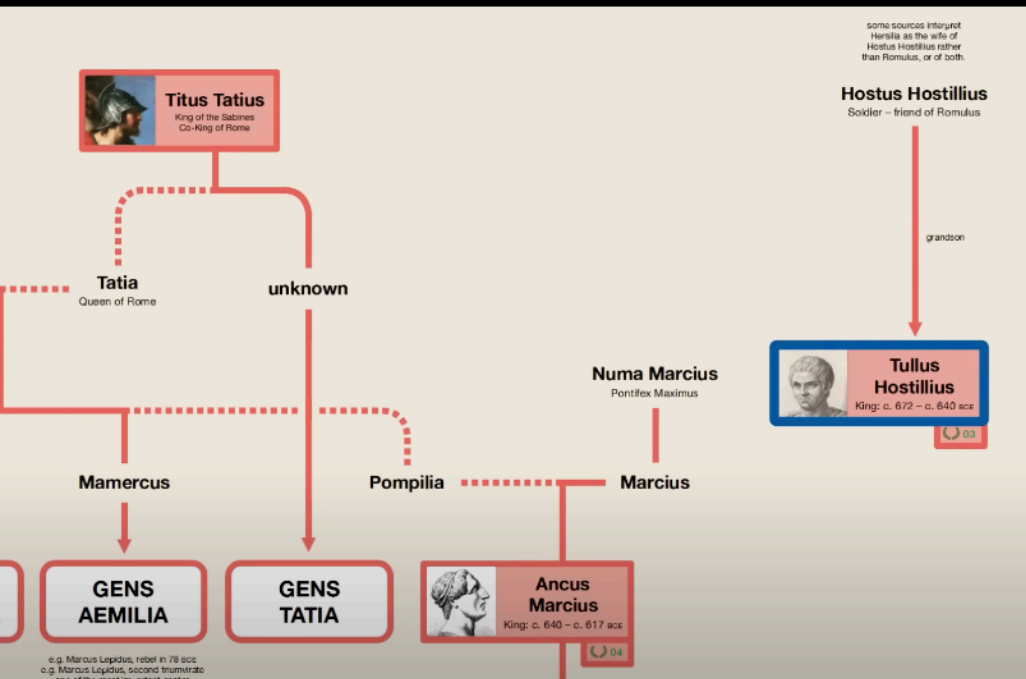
Titus Tatius
King of the Sabines
Co-King of Rome

some sources interpret Hersilia as the wife of Hostus Hostilius rather than Romulus, or of both.

Hostus Hostillius
Soldier – friend of Romulus

grandson

Tatia
Queen of Rome

unknown

Tullus Hostillius
King: c. 672 – c. 640 BCE

03

Numa Marcius
Pontifex Maximus

Mamercus

Pompilia

Marcius

GENS AEMILIA

GENS TATIA

Ancus Marcius
King: c. 640 – c. 617 BCE

04

e.g. Marcus Lepidus, rebel in 78 BCE
e.g. Marcus Lepidus, second triumvirate
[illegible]